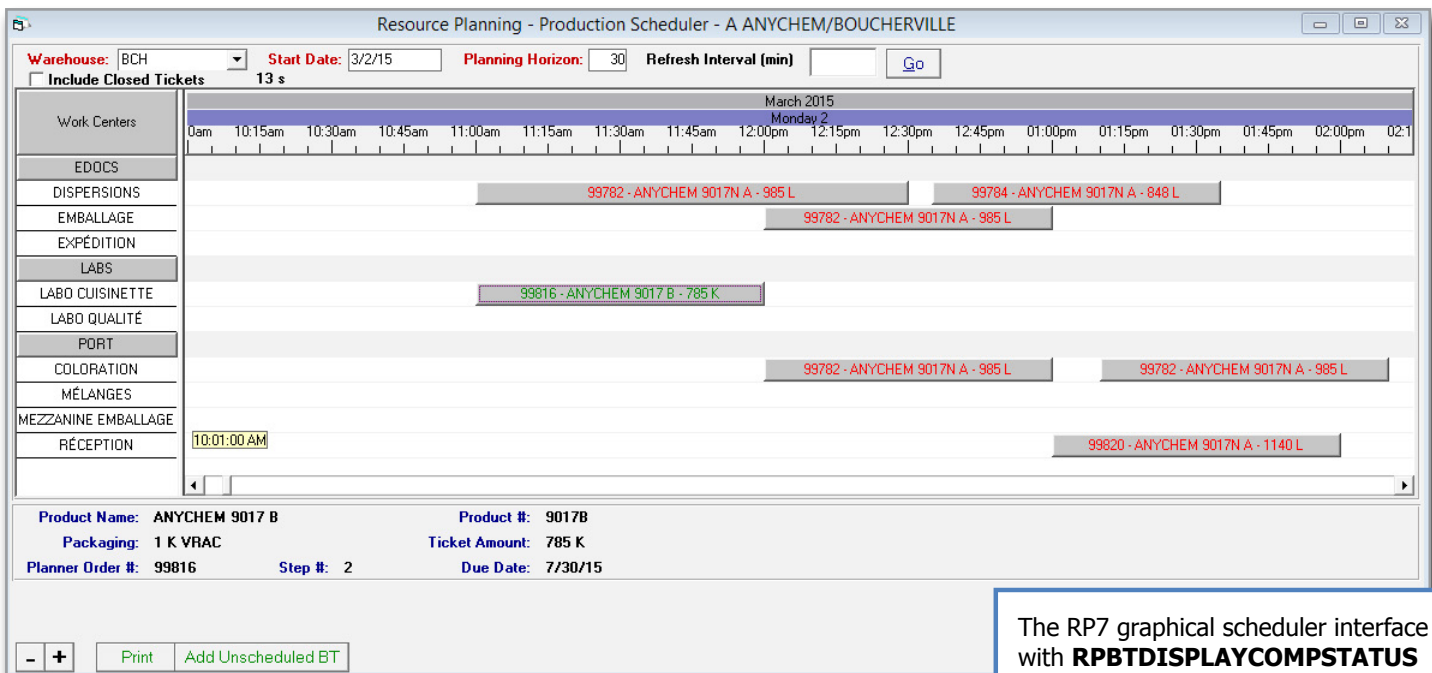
Resource Planning - Production Scheduler - A ANYCHEM/BOUCHERVILLE

Warehouse: BCH
Include Closed Tickets 13 s
Start Date: 3/2/15
Planning Horizon: 30
Refresh Interval (min)
Go

Work Centers
March 2015
Monday 2
0am 10:15am 10:30am 10:45am 11:00am 11:15am 11:30am 11:45am 12:00pm 12:15pm 12:30pm 12:45pm 01:00pm 01:15pm 01:30pm 01:45pm 02:00pm 02:1

EDOCS
DISPERSIONS
EMBALLAGE
EXPÉDITION
LABS
LABO CUISINETTE
LABO QUALITÉ
PORT
COLORATION
MÉLANGES
MEZZANINE EMBALLAGE
RÉCEPTION

99782 - ANYCHEM 9017N A - 985 L
99784 - ANYCHEM 9017N A - 848 L
99782 - ANYCHEM 9017N A - 985 L
99816 - ANYCHEM 9017 B - 785 K
99782 - ANYCHEM 9017N A - 985 L
99782 - ANYCHEM 9017N A - 985 L
10:01:00 AM
99820 - ANYCHEM 9017N A - 1140 L

Product Name: ANYCHEM 9017 B
Product #: 9017B
Packaging: 1 K VRAC
Ticket Amount: 785 K
Planner Order #: 99816
Step #: 2
Due Date: 7/30/15

- +
Print
Add Unscheduled BT

The RP7 graphical scheduler interface with **RPBTDISPLAYCOMPSTATUS**